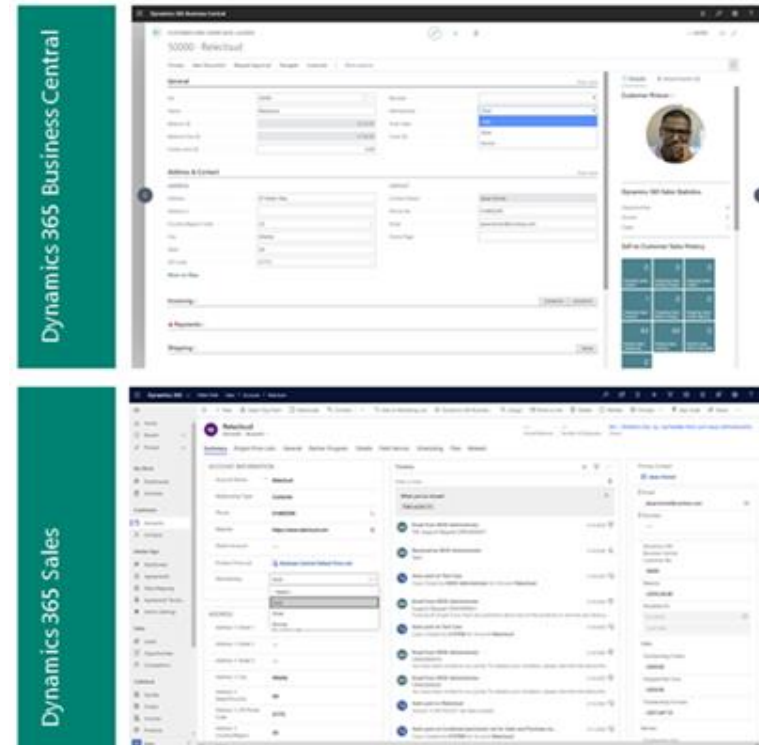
Dynamics 365 Business Central

Dynamics 365 Business Central

50000 · Relecloud

General

Address & Contact

Invoicing

Payments

Shipping

Customer Picture

Dynamics 365 Sales Statistics

Sell-to Customer Sales History

Dynamics 365 Sales

Dynamics 365

Relecloud

ACCOUNT INFORMATION

Relecloud

Customer

Timeline

ADDRESS

Seattle